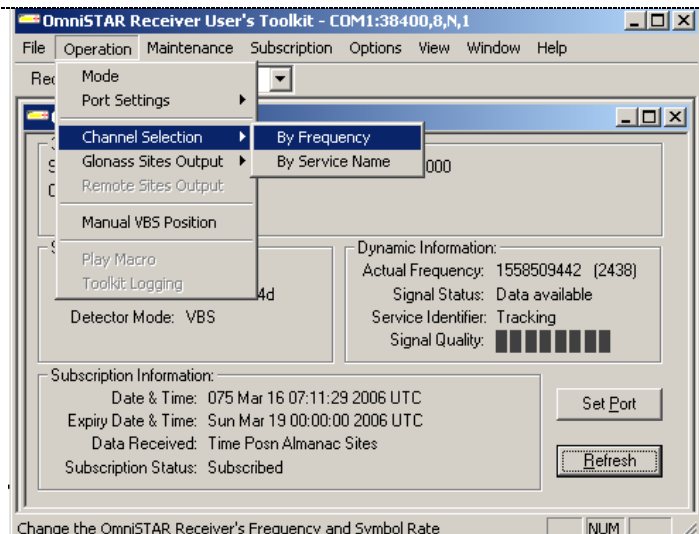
OmniSTAR Receiver User's Toolkit - COM1:38400,8,N,1

File Operation Maintenance Subscription Options View Window Help

Rec

Mode
Port Settings
Channel Selection
Glonass Sites Output
Remote Sites Output
Manual VBS Position
Play Macro
Toolkit Logging

By Frequency
By Service Name

S
C
000

S
4d

Detector Mode: VBS

Dynamic Information:
Actual Frequency: 1558509442 (2438)
Signal Status: Data available
Service Identifier: Tracking
Signal Quality:

Subscription Information:
Date & Time: 075 Mar 16 07:11:29 2006 UTC
Expiry Date & Time: Sun Mar 19 00:00:00 2006 UTC
Data Received: Time Posn Almanac Sites
Subscription Status: Subscribed

Set Port
Refresh

Change the OmniSTAR Receiver's Frequency and Symbol Rate
NUM